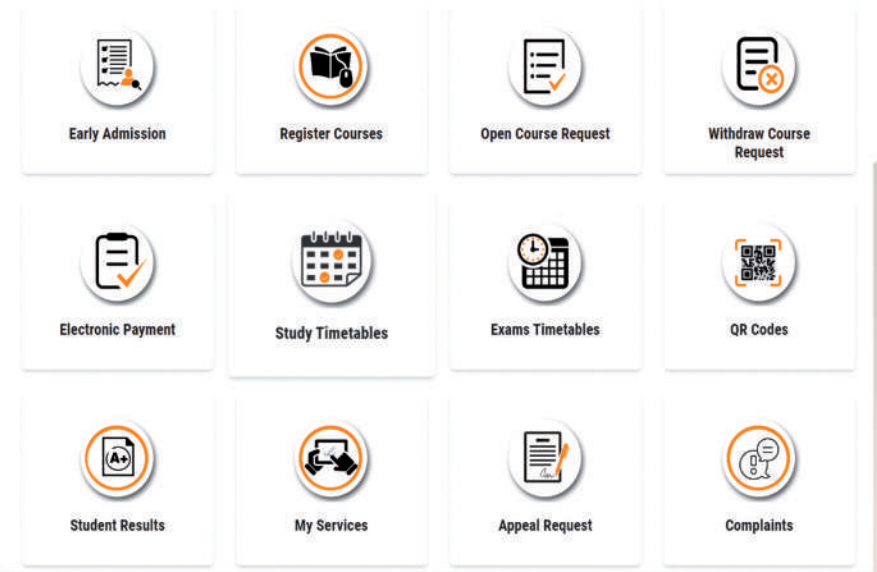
Early Admission

Register Courses

Open Course Request

Withdraw Course Request

Electronic Payment

Study Timetables

Exams Timetables

QR Codes

A+

Student Results

My Services

Appeal Request

Complaints